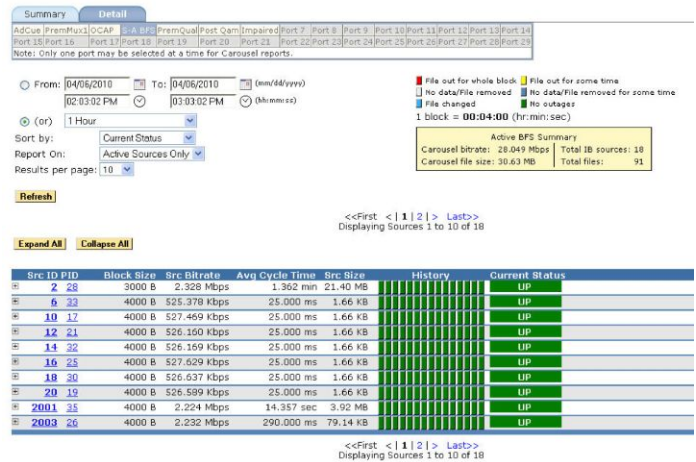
Summary Detail

AdCue | PremMux1 | OCAP | S-A BFS | PremQual | Post Qam | Impaired | Port 7 | Port 8 | Port 9 | Port 10 | Port 11 | Port 12 | Port 13 | Port 14
Port 15 | Port 16 | Port 17 | Port 18 | Port 19 | Port 20 | Port 21 | Port 22 | Port 23 | Port 24 | Port 25 | Port 26 | Port 27 | Port 28 | Port 29

Note: Only one port may be selected at a time for Carousel reports.

From: 04/06/2010 To: 04/06/2010 (mm/dd/yyyy)
02:03:02 PM 03:03:02 PM (hh:mm:ss)

(or) 1 Hour

Sort by: Current Status
Report On: Active Sources Only
Results per page: 10

Refresh

File out for whole block
File out for some time
No data/File removed
No data/File removed for some time
File changed
No outages

1 block = 00:04:00 (hr:min:sec)

| Active BFS Summary | |
|---|---|
| Carousel bitrate: 28.049 Mbps | Total IB sources: 18 |
| Carousel file size: 30.63 MB | Total files: 91 |

<<First < | 1 | 2 | > Last>>
Displaying Sources 1 to 10 of 18

Expand All Collapse All

| Src ID | PID | Block Size | Src Bitrate | Avg Cycle Time | Src Size | History | Current Status |
|---|---|---|---|---|---|---|---|
| 2 | 28 | 3000 B | 2.328 Mbps | 1.362 min | 21.40 MB | | UP |
| 6 | 33 | 4000 B | 525.378 Kbps | 25.000 ms | 1.66 KB | | UP |
| 10 | 17 | 4000 B | 527.469 Kbps | 25.000 ms | 1.66 KB | | UP |
| 12 | 21 | 4000 B | 526.160 Kbps | 25.000 ms | 1.66 KB | | UP |
| 14 | 32 | 4000 B | 526.159 Kbps | 25.000 ms | 1.66 KB | | UP |
| 16 | 25 | 4000 B | 527.629 Kbps | 25.000 ms | 1.66 KB | | UP |
| 18 | 30 | 4000 B | 526.637 Kbps | 25.000 ms | 1.66 KB | | UP |
| 20 | 19 | 4000 B | 526.589 Kbps | 25.000 ms | 1.66 KB | | UP |
| 2001 | 35 | 4000 B | 2.224 Mbps | 14.357 sec | 3.92 MB | | UP |
| 2003 | 26 | 4000 B | 2.232 Mbps | 290.000 ms | 79.14 KB | | UP |

<<First < | 1 | 2 | > Last>>
Displaying Sources 1 to 10 of 18